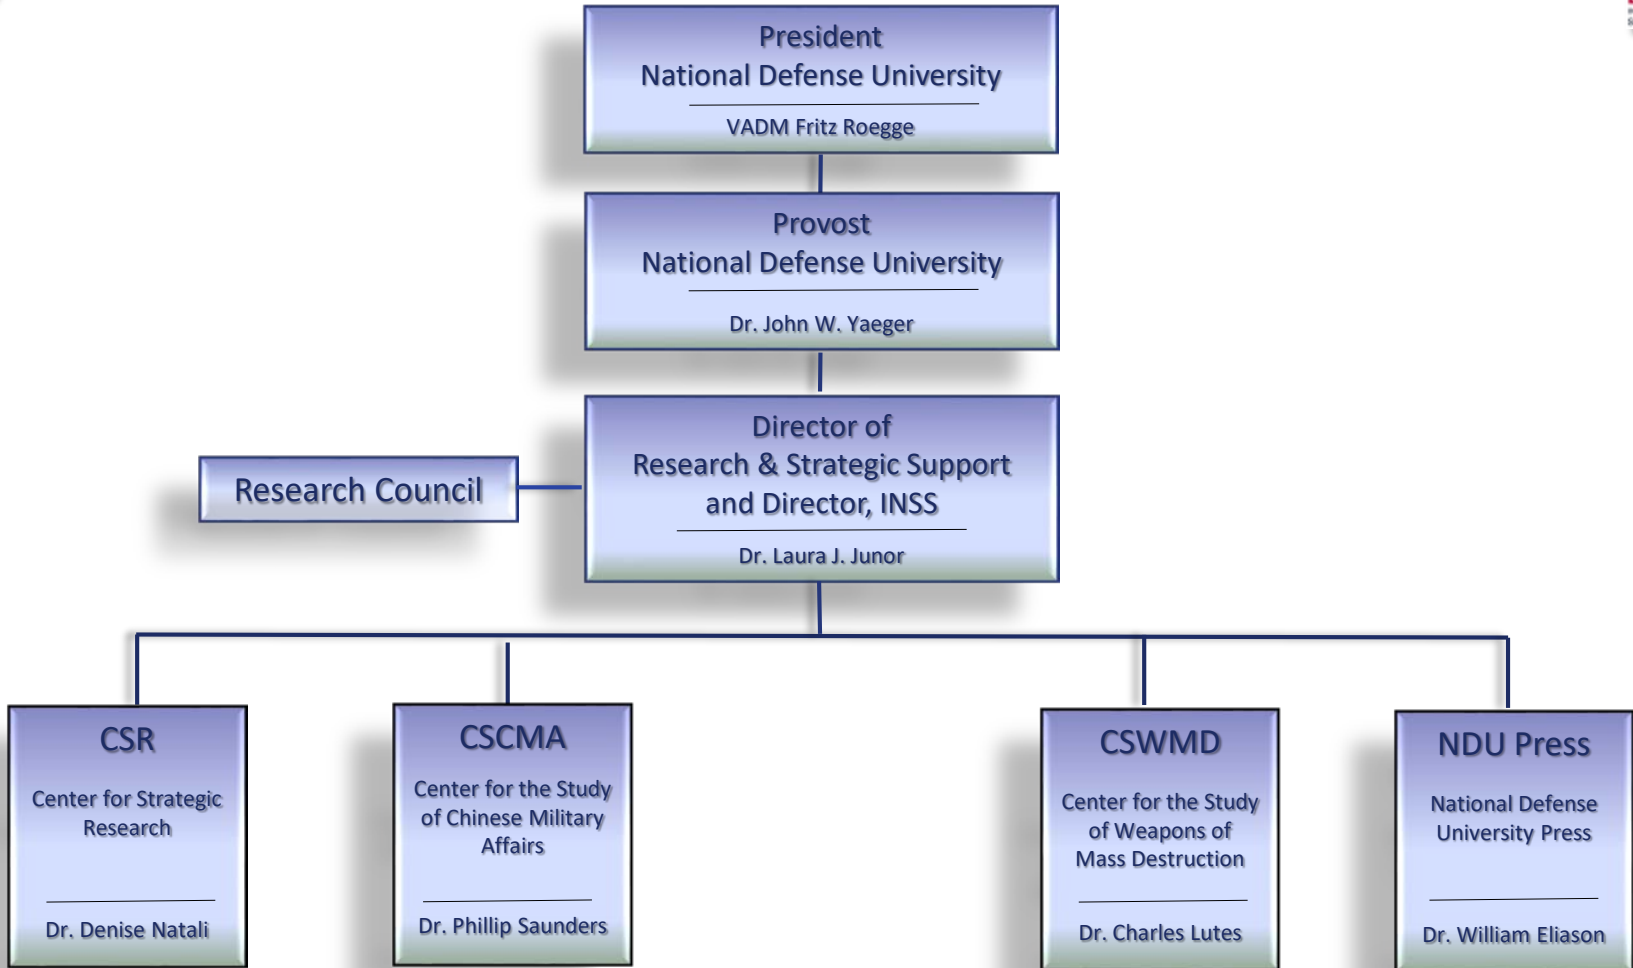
President
National Defense University

VADM Fritz Roegge

Provost
National Defense University

Dr. John W. Yaeger

Research Council

Director of
Research & Strategic Support
and Director, INSS

Dr. Laura J. Junor

CSR

Center for Strategic Research

Dr. Denise Natali

CSCMA

Center for the Study of Chinese Military Affairs

Dr. Phillip Saunders

CSWMD

Center for the Study of Weapons of Mass Destruction

Dr. Charles Lutes

NDU Press

National Defense University Press

Dr. William Eliason